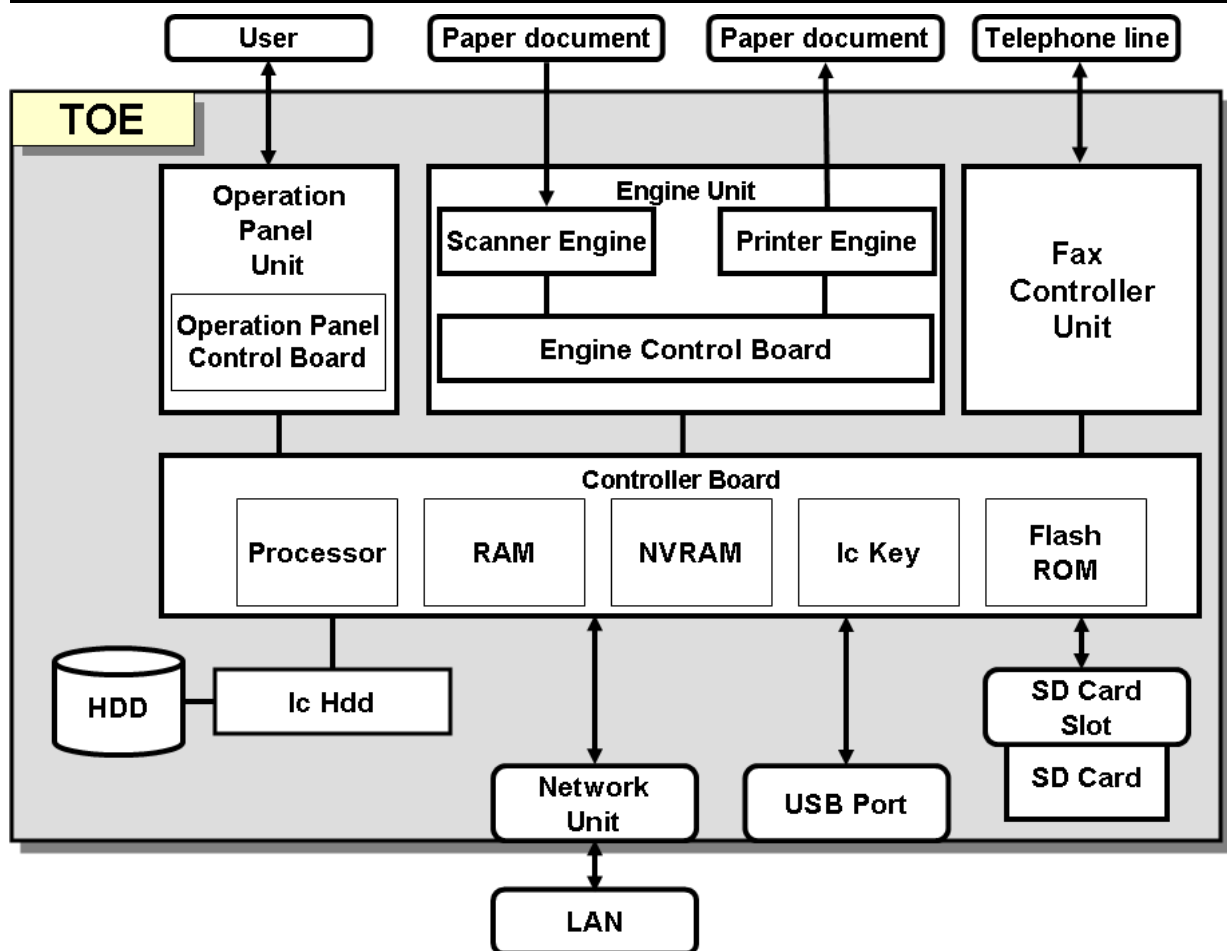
User

Paper document

Paper document

Telephone line

TOE

Operation Panel Unit

Operation Panel Control Board

Engine Unit

Scanner Engine

Printer Engine

Engine Control Board

Fax Controller Unit

Controller Board

Processor

RAM

NVRAM

Ic Key

Flash ROM

HDD

Ic Hdd

SD Card Slot

SD Card

Network Unit

USB Port

LAN